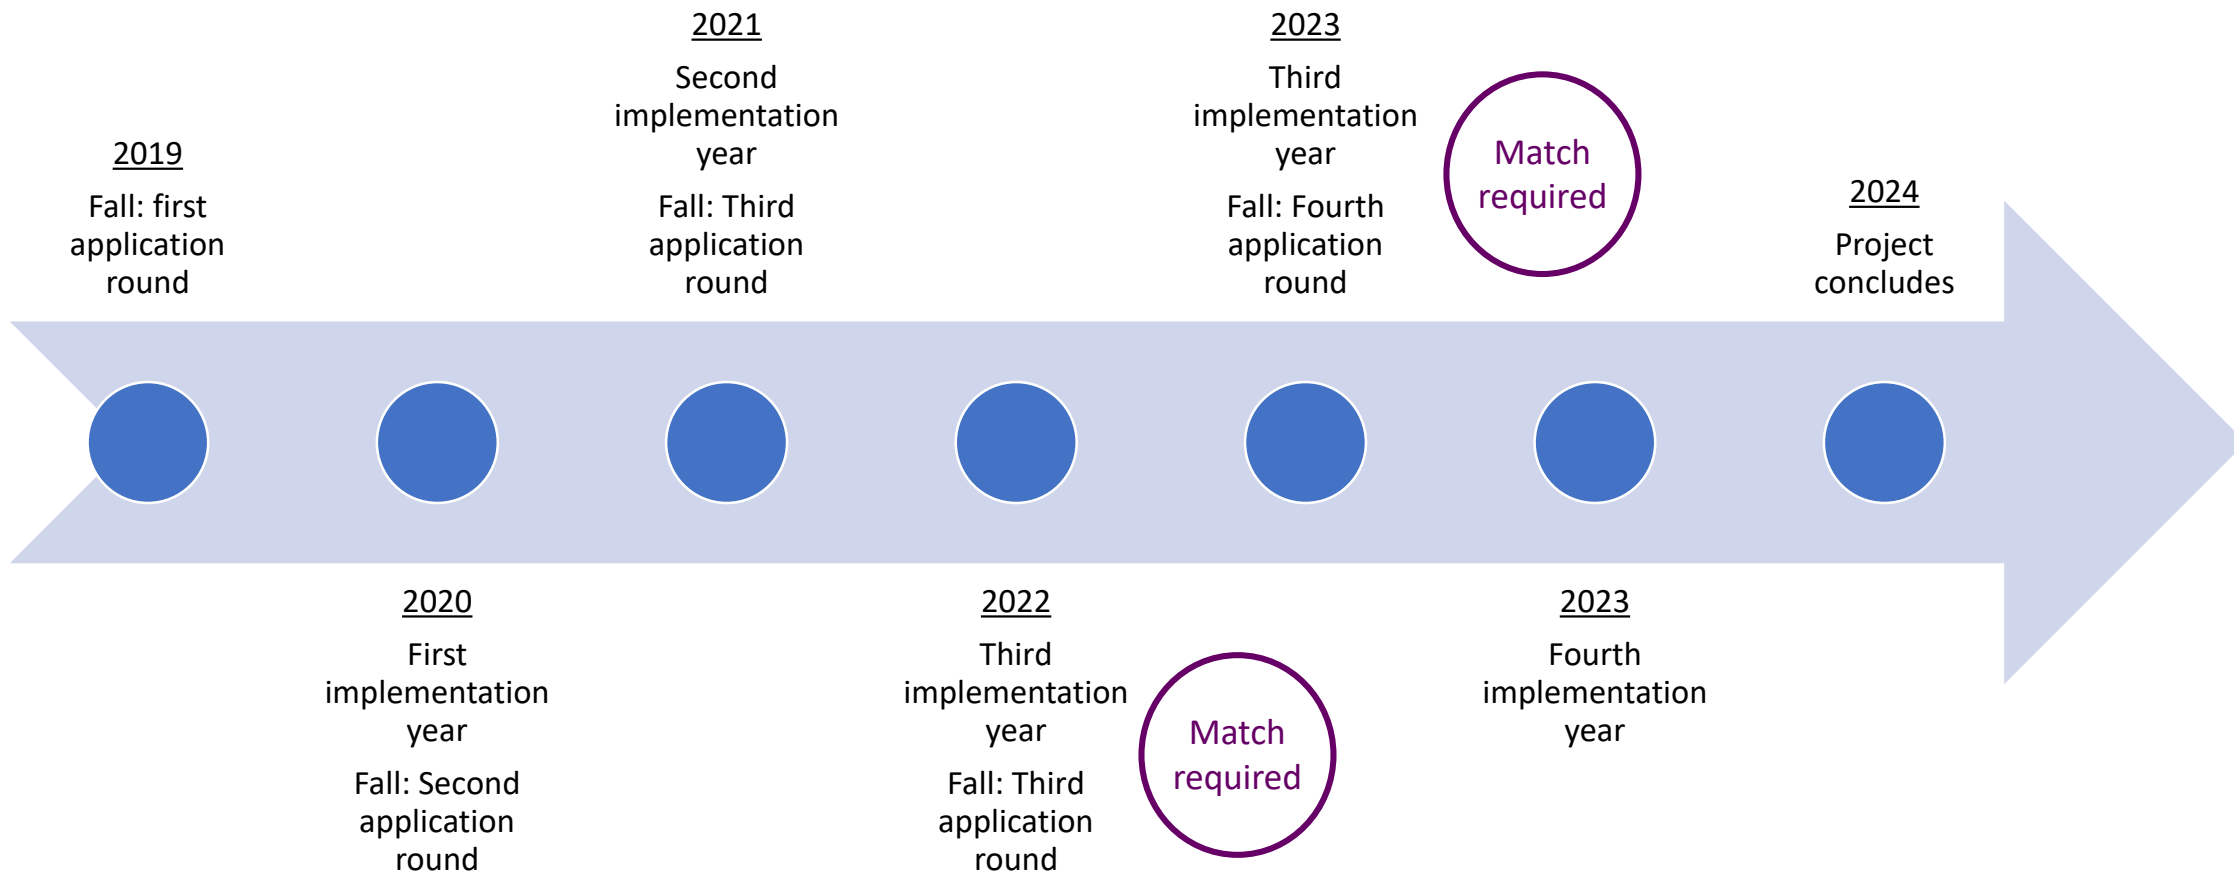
2019
Fall: first application round

2020
First implementation year
Fall: Second application round

2021
Second implementation year
Fall: Third application round

2022
Third implementation year
Fall: Third application round

Match required

2023
Third implementation year
Fall: Fourth application round

Match required

2023
Fourth implementation year

2024
Project concludes